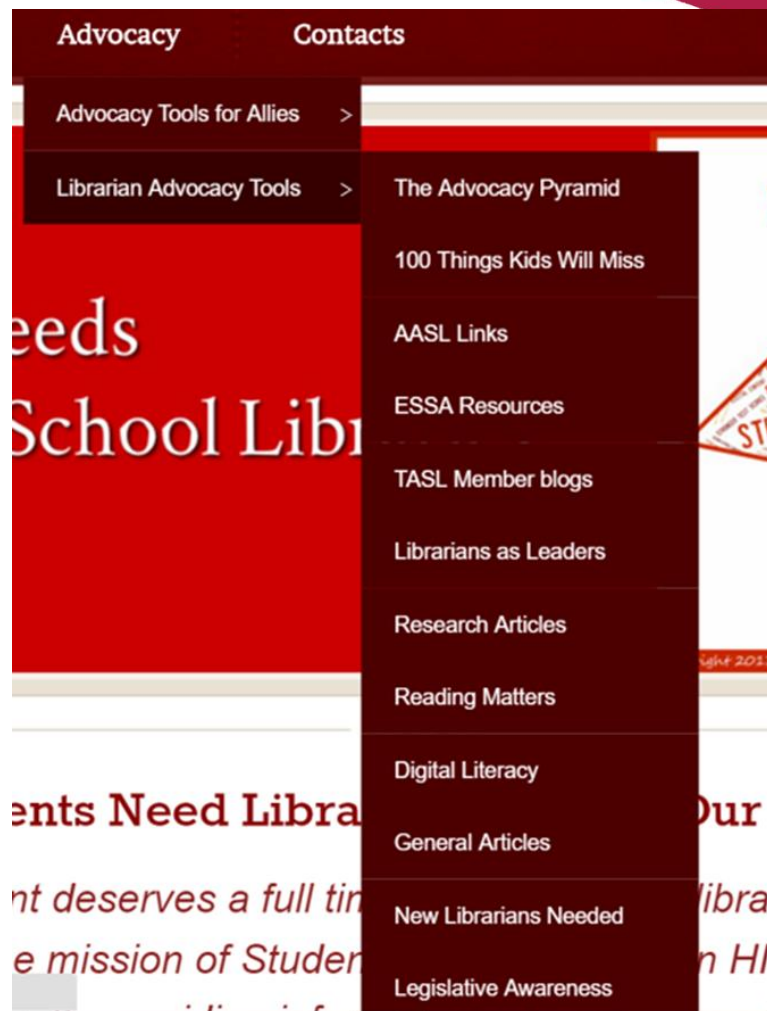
Advocacy Contacts

Advocacy Tools for Allies >

Librarian Advocacy Tools >

The Advocacy Pyramid

100 Things Kids Will Miss

AASL Links

ESSA Resources

TASL Member blogs

Librarians as Leaders

Research Articles

Reading Matters

Digital Literacy

General Articles

New Librarians Needed

Legislative Awareness

eeds

School Libr

ST

ight 201

ents Need Libra Our

nt deserves a full tin libra

e mission of Studen n HI